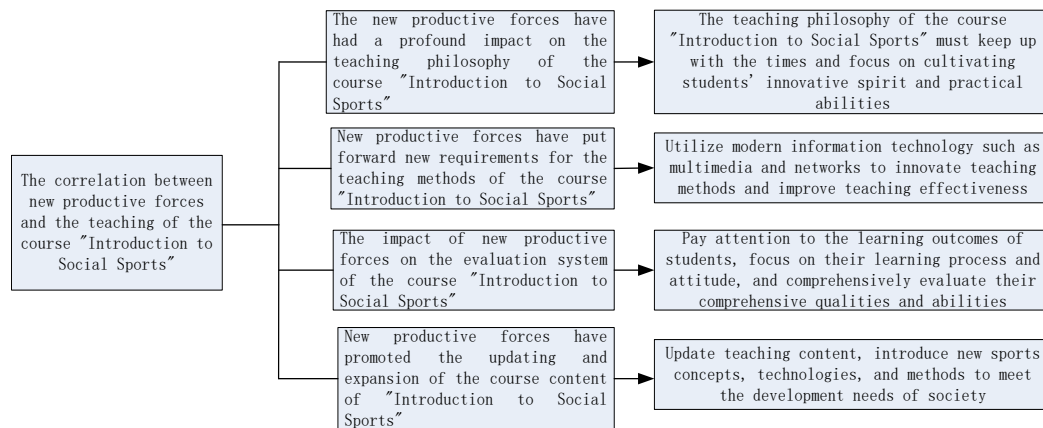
The correlation between new productive forces and the teaching of the course "Introduction to Social Sports"

The new productive forces have had a profound impact on the teaching philosophy of the course "Introduction to Social Sports"

The teaching philosophy of the course "Introduction to Social Sports" must keep up with the times and focus on cultivating students' innovative spirit and practical abilities

New productive forces have put forward new requirements for the teaching methods of the course "Introduction to Social Sports"

Utilize modern information technology such as multimedia and networks to innovate teaching methods and improve teaching effectiveness

The impact of new productive forces on the evaluation system of the course "Introduction to Social Sports"

Pay attention to the learning outcomes of students, focus on their learning process and attitude, and comprehensively evaluate their comprehensive qualities and abilities

New productive forces have promoted the updating and expansion of the course content of "Introduction to Social Sports"

Update teaching content, introduce new sports concepts, technologies, and methods to meet the development needs of society